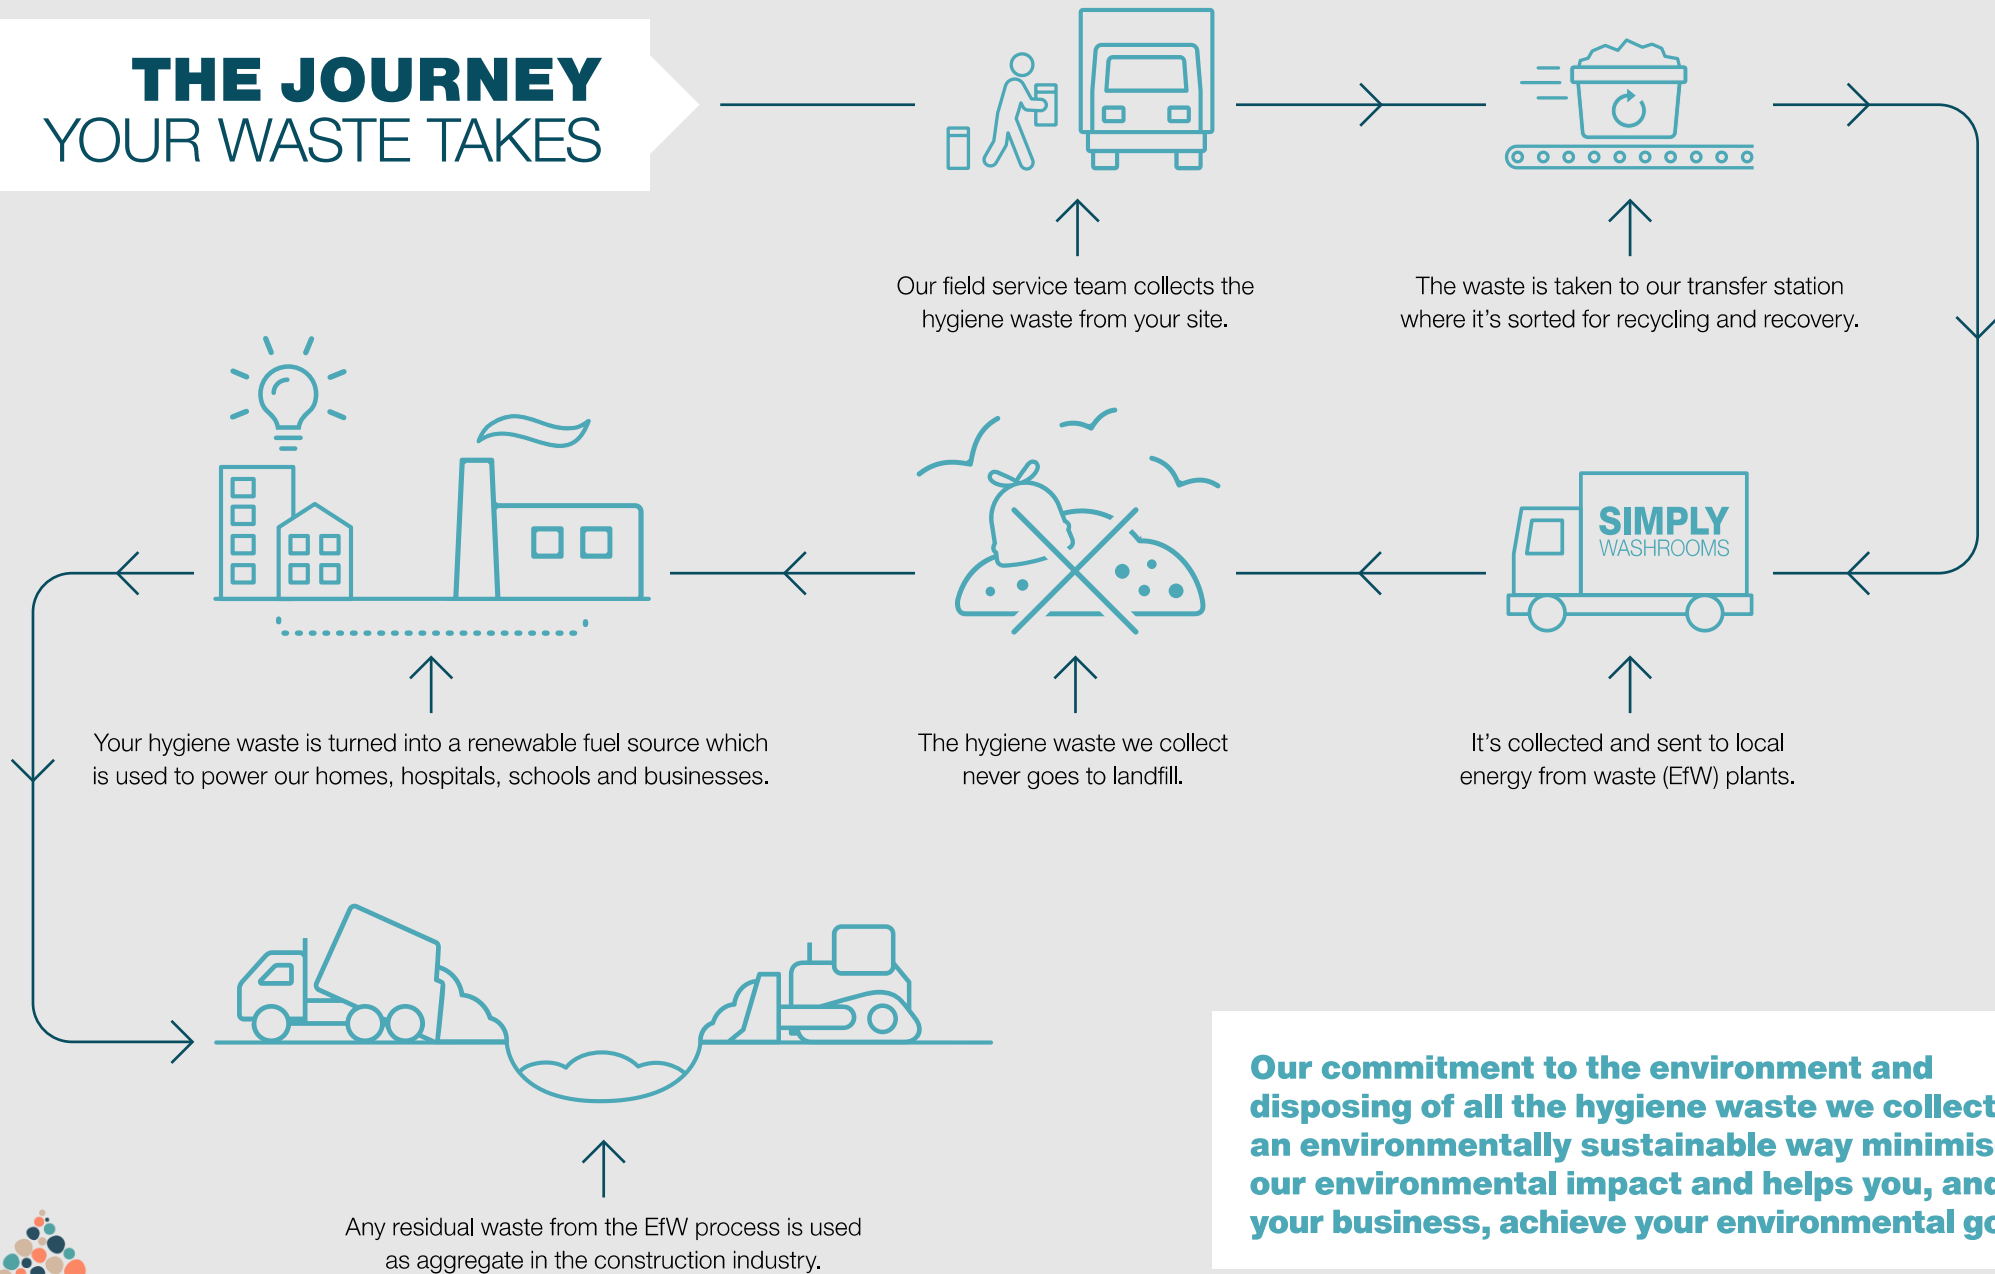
THE JOURNEY
YOUR WASTE TAKES

Our field service team collects the hygiene waste from your site.

The waste is taken to our transfer station where it's sorted for recycling and recovery.

SIMPLY WASHROOMS

It's collected and sent to local energy from waste (EfW) plants.

The hygiene waste we collect never goes to landfill.

Your hygiene waste is turned into a renewable fuel source which is used to power our homes, hospitals, schools and businesses.

Any residual waste from the EfW process is used as aggregate in the construction industry.

Our commitment to the environment and disposing of all the hygiene waste we collect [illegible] an environmentally sustainable way minimis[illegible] our environmental impact and helps you, an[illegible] your business, achieve your environmental g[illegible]